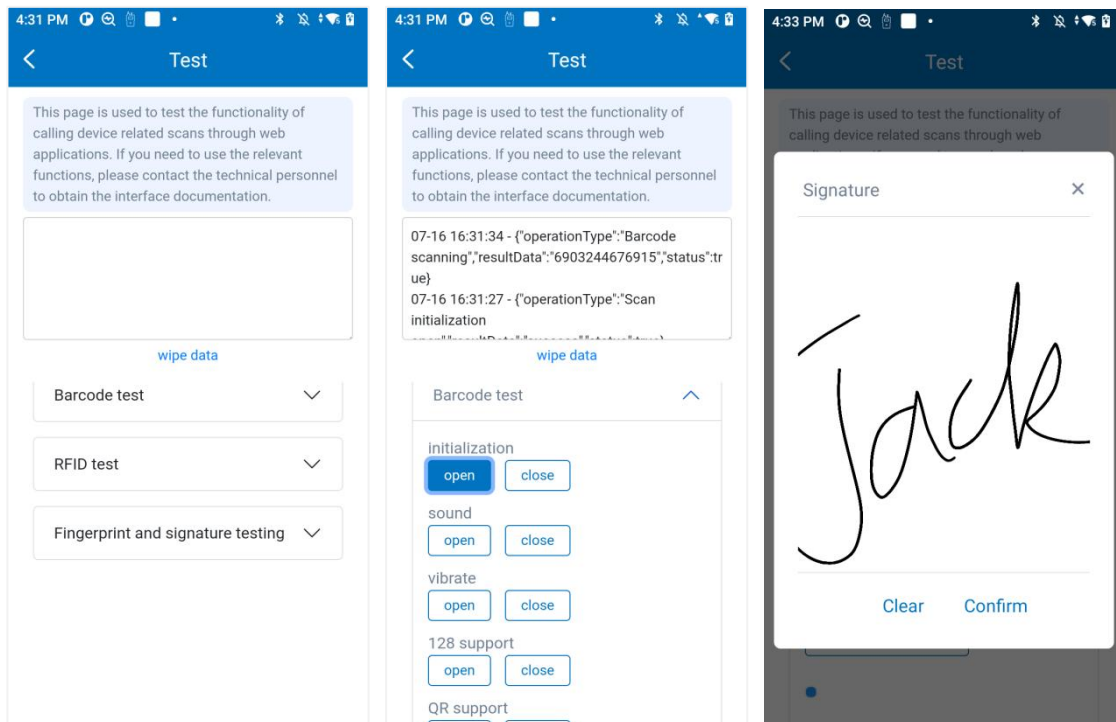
4:31 PM

Test

This page is used to test the functionality of calling device related scans through web applications. If you need to use the relevant functions, please contact the technical personnel to obtain the interface documentation.

wipe data

Barcode test

RFID test

Fingerprint and signature testing

4:31 PM

Test

This page is used to test the functionality of calling device related scans through web applications. If you need to use the relevant functions, please contact the technical personnel to obtain the interface documentation.

07-16 16:31:34 - {"operationType":"Barcode scanning","resultData":"6903244676915","status":true}
07-16 16:31:27 - {"operationType":"Scan initialization
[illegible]

wipe data

Barcode test

initialization
open close

sound
open close

vibrate
open close

128 support
open close

QR support

4:33 PM

Test

This page is used to test the functionality of calling device related scans through web

Signature ×

Jack

Clear Confirm